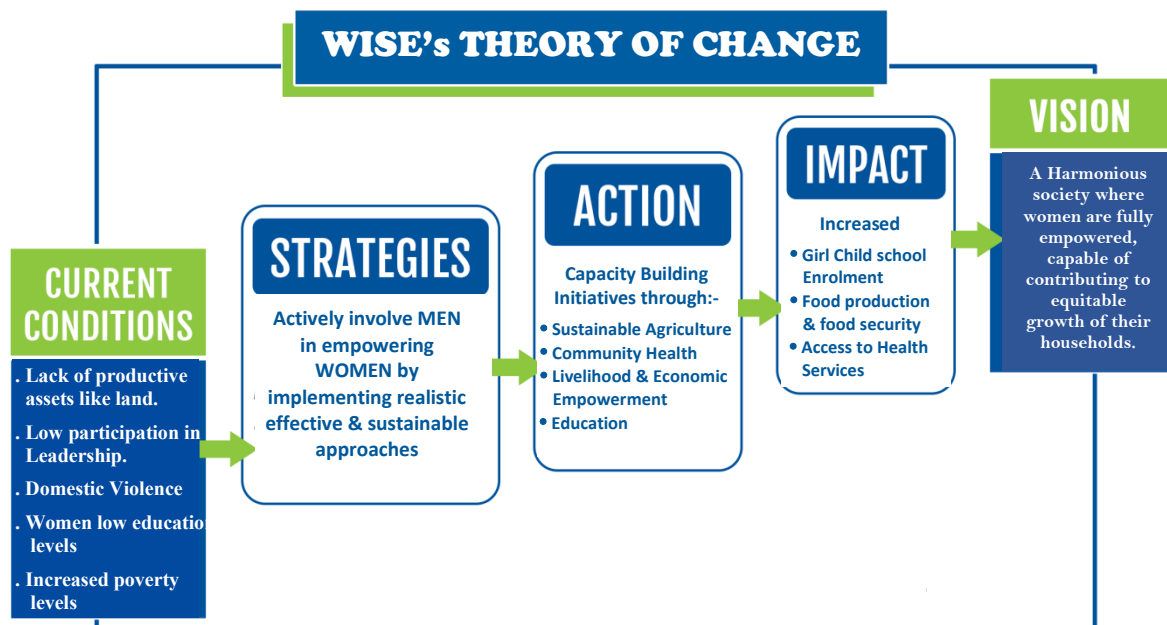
WISE's THEORY OF CHANGE

CURRENT CONDITIONS

. Lack of productive assets like land.

. Low participation in Leadership.

. Domestic Violence

. Women low educatio levels

. Increased poverty levels

STRATEGIES

Actively involve MEN in empowering WOMEN by implementing realistic effective & sustainable approaches

ACTION

Capacity Building Initiatives through:-

• Sustainable Agriculture
• Community Health
• Livelihood & Economic Empowerment
• Education

IMPACT

Increased

• Girl Child school Enrolment
• Food production & food security
• Access to Health Services

VISION

A Harmonious society where women are fully empowered, capable of contributing to equitable growth of their households.